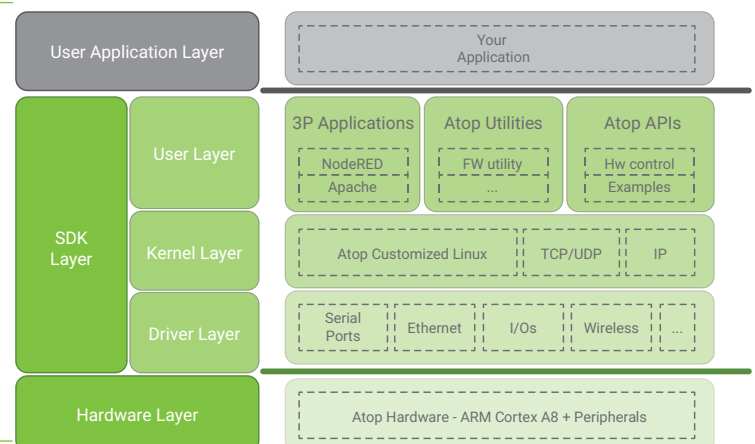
User Application Layer

Your Application

SDK Layer

User Layer

3P Applications

NodeRED

Apache

Atop Utilities

FW utility

...

Atop APIs

Hw control

Examples

Kernel Layer

Atop Customized Linux

TCP/UDP

IP

Driver Layer

Serial Ports

Ethernet

I/Os

Wireless

...

Hardware Layer

Atop Hardware - ARM Cortex A8 + Peripherals